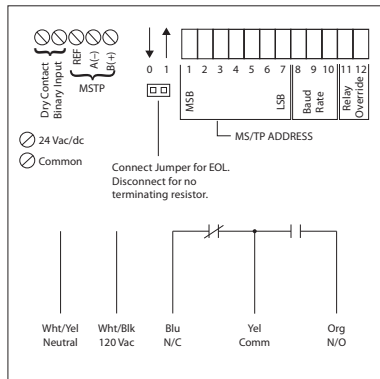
Dry Contact Binary Input

REF
A(-)
B(+)
MSTP

0 1

1 2 3 4 5 6 7 8 9 10 11 12

MSB
LSB
Baud Rate
Relay Override

MS/TP ADDRESS

24 Vac/dc
Common

Connect Jumper for EOL. Disconnect for no terminating resistor.

Wht/Yel
Neutral

Wht/Blk
120 Vac

Blu
N/C

Yel
Comm

Org
N/O